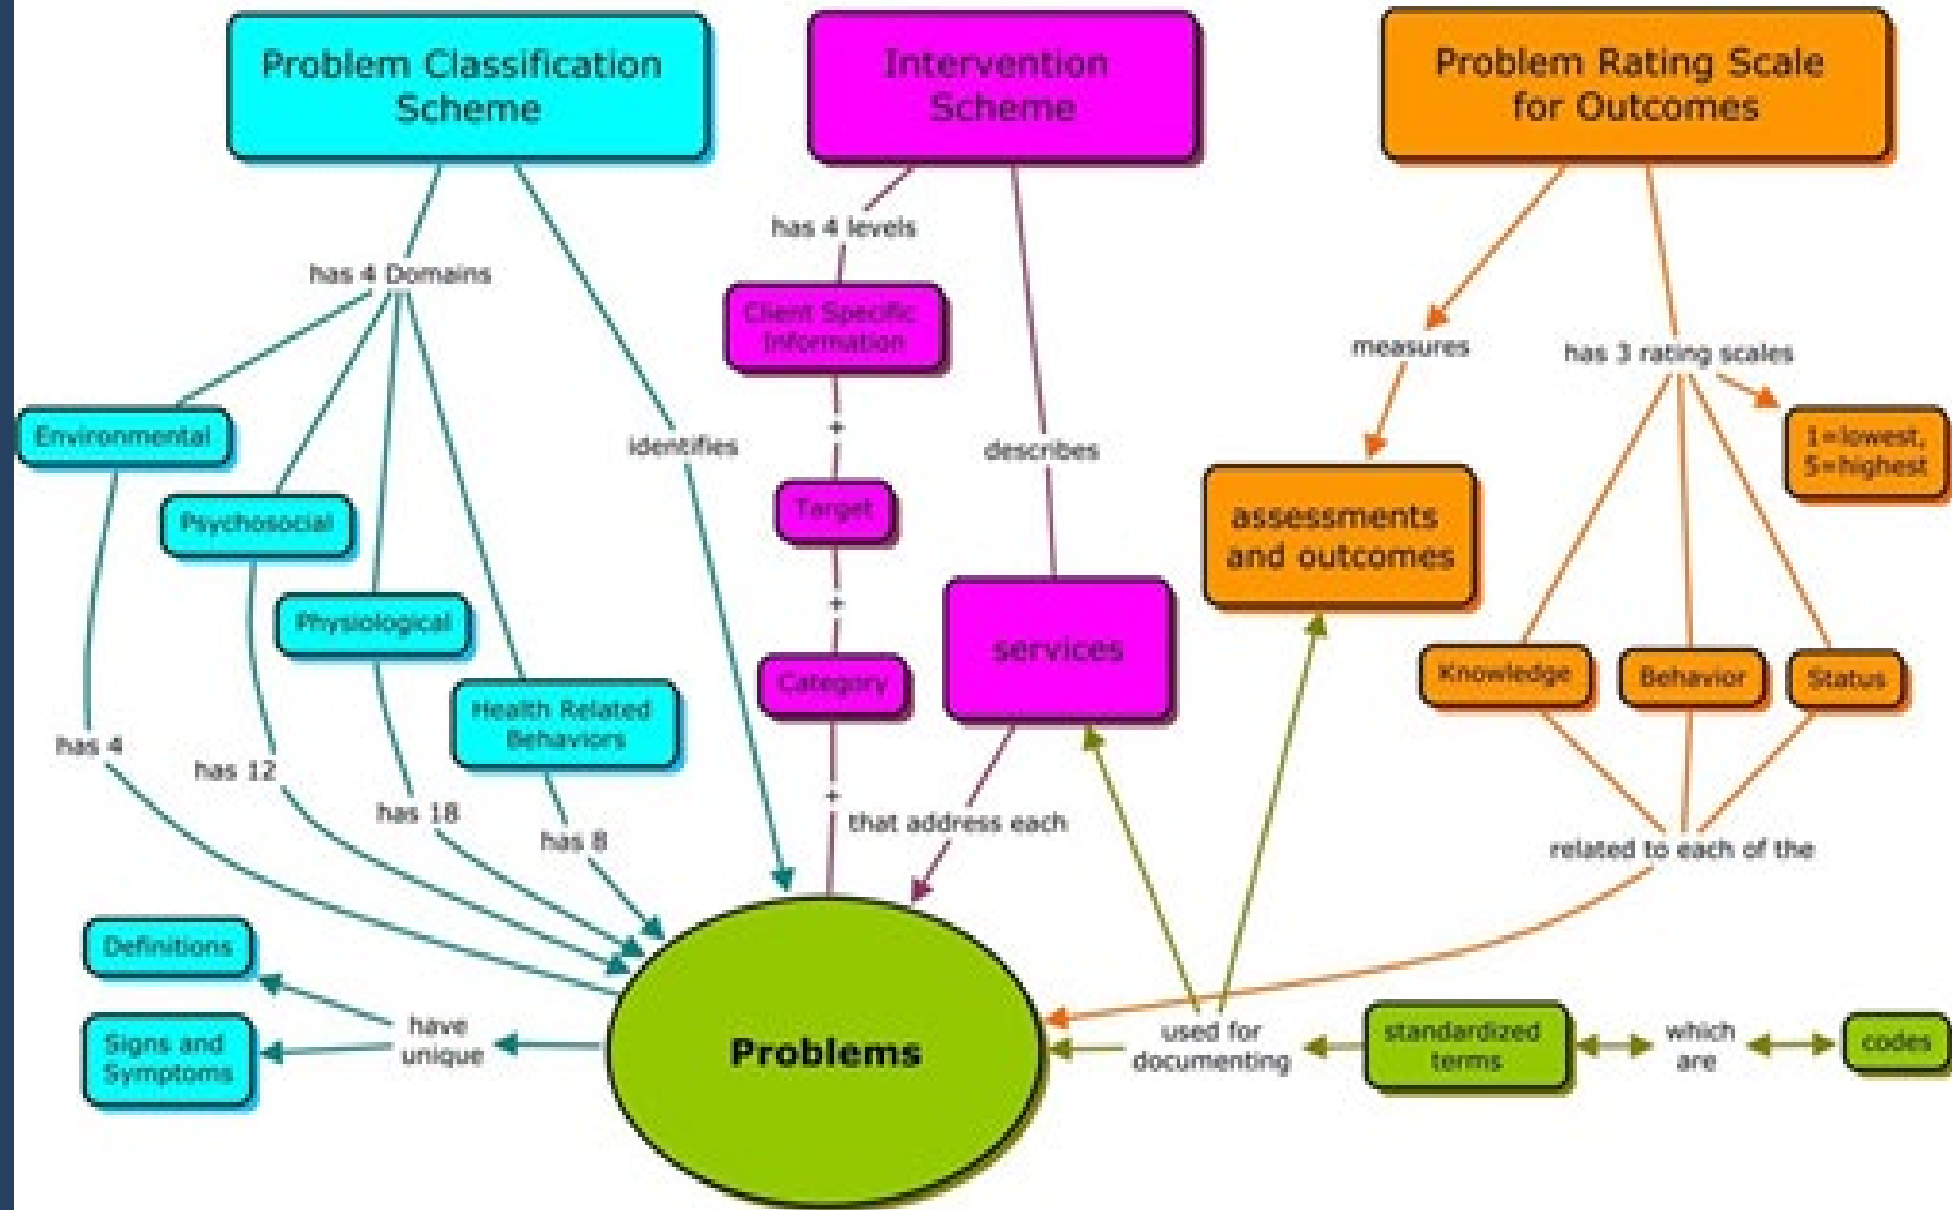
Problem Classification Scheme

Intervention Scheme

Problem Rating Scale for Outcomes

has 4 levels

has 4 Domains

Client Specific Information

measures

has 3 rating scales

Environmental

identifies

+

describes

1=lowest, 5=highest

Psychosocial

Target

assessments and outcomes

+

Physiological

services

Knowledge

Behavior

Status

Category

Health Related Behaviors

has 4

has 12

+

that address each

has 18

has 8

related to each of the

Definitions

have unique

Problems

used for documenting

standardized terms

which are

codes

Signs and Symptoms